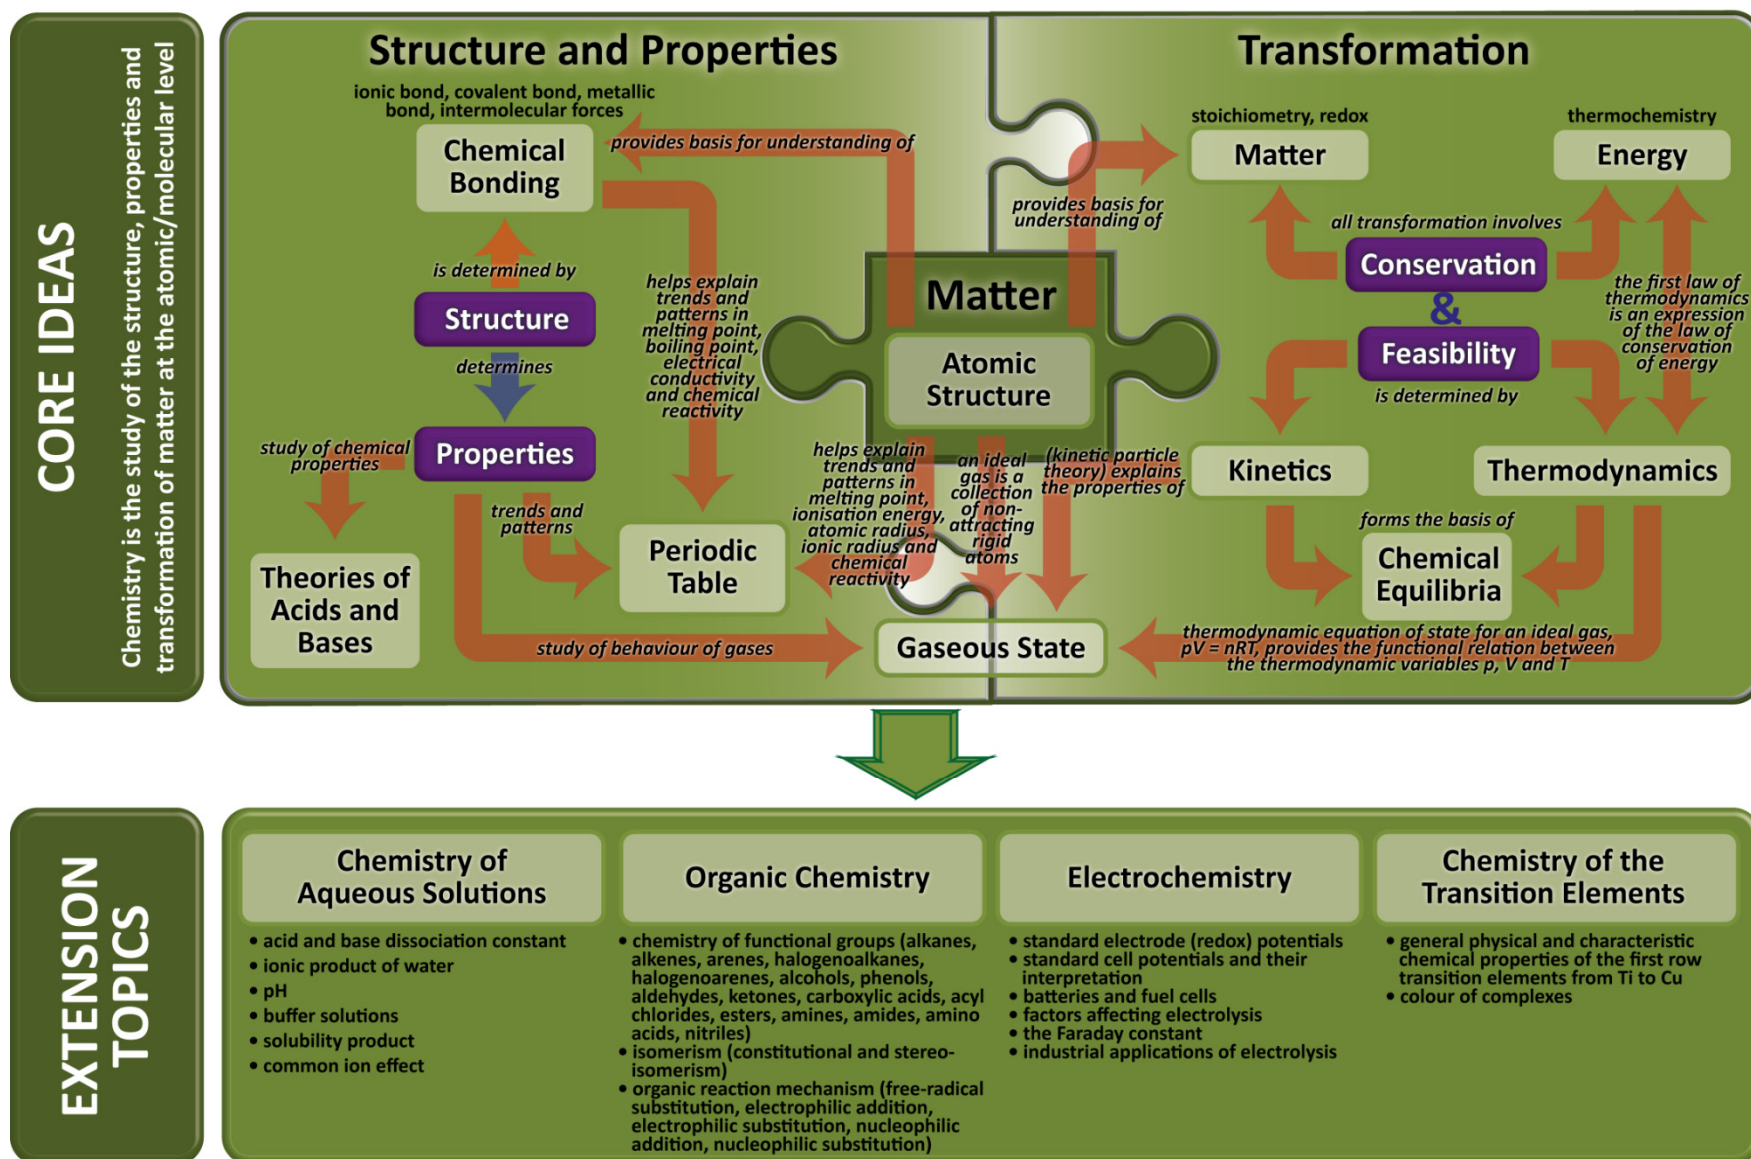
CORE IDEAS

Chemistry is the study of the structure, properties and transformation of matter at the atomic/molecular level

Structure and Properties

ionic bond, covalent bond, metallic bond, intermolecular forces

Chemical Bonding

provides basis for understanding of

is determined by

Structure

determines

Properties

study of chemical properties

Theories of Acids and Bases

helps explain trends and patterns in melting point, boiling point, electrical conductivity and chemical reactivity

trends and patterns

Periodic Table

study of behaviour of gases

Matter

Atomic Structure

helps explain trends and patterns in melting point, ionisation energy, atomic radius, ionic radius and chemical reactivity

an ideal gas is a collection of non-attracting rigid atoms

(kinetic particle theory) explains the properties of

Gaseous State

provides basis for understanding of

Transformation

stoichiometry, redox

Matter

thermochemistry

Energy

all transformation involves

Conservation

&

Feasibility

is determined by

the first law of thermodynamics is an expression of the law of conservation of energy

Kinetics

Thermodynamics

forms the basis of

Chemical Equilibria

thermodynamic equation of state for an ideal gas, pV = nRT, provides the functional relation between the thermodynamic variables p, V and T

EXTENSION TOPICS

Chemistry of Aqueous Solutions

• acid and base dissociation constant
• ionic product of water
• pH
• buffer solutions
• solubility product
• common ion effect

Organic Chemistry

• chemistry of functional groups (alkanes, alkenes, arenes, halogenoalkanes, halogenoarenes, alcohols, phenols, aldehydes, ketones, carboxylic acids, acyl chlorides, esters, amines, amides, amino acids, nitriles)
• isomerism (constitutional and stereo-isomerism)
• organic reaction mechanism (free-radical substitution, electrophilic addition, electrophilic substitution, nucleophilic addition, nucleophilic substitution)

Electrochemistry

• standard electrode (redox) potentials
• standard cell potentials and their interpretation
• batteries and fuel cells
• factors affecting electrolysis
• the Faraday constant
• industrial applications of electrolysis

Chemistry of the Transition Elements

• general physical and characteristic chemical properties of the first row transition elements from Ti to Cu
• colour of complexes